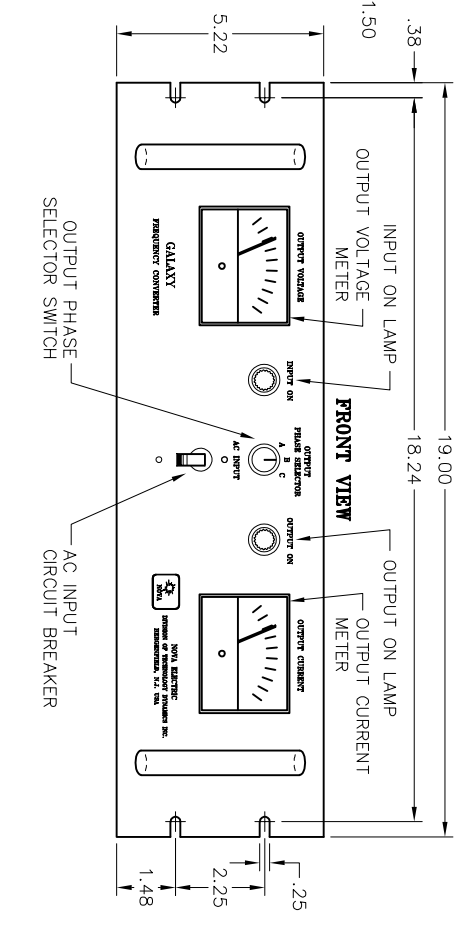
1.50
.38
5.22

FRONT VIEW

INPUT ON LAMP
OUTPUT VOLTAGE METER
OUTPUT PHASE SELECTOR SWITCH

19.00
18.24

GALAXY
FREQUENCY CONVERTER
OUTPUT VOLTAGE
INPUT ON
OUTPUT
PHASE SELECTOR
A B C
AC INPUT
OUTPUT ON
OUTPUT CURRENT
NOVA
NOVA ELECTRIC
DIVISION OF TECHNOLOGY DYNAMICS INC.
BERGENFIELD, N.J. USA

OUTPUT ON LAMP
OUTPUT CURRENT METER
AC INPUT CIRCUIT BREAKER

1.48
2.25
.25